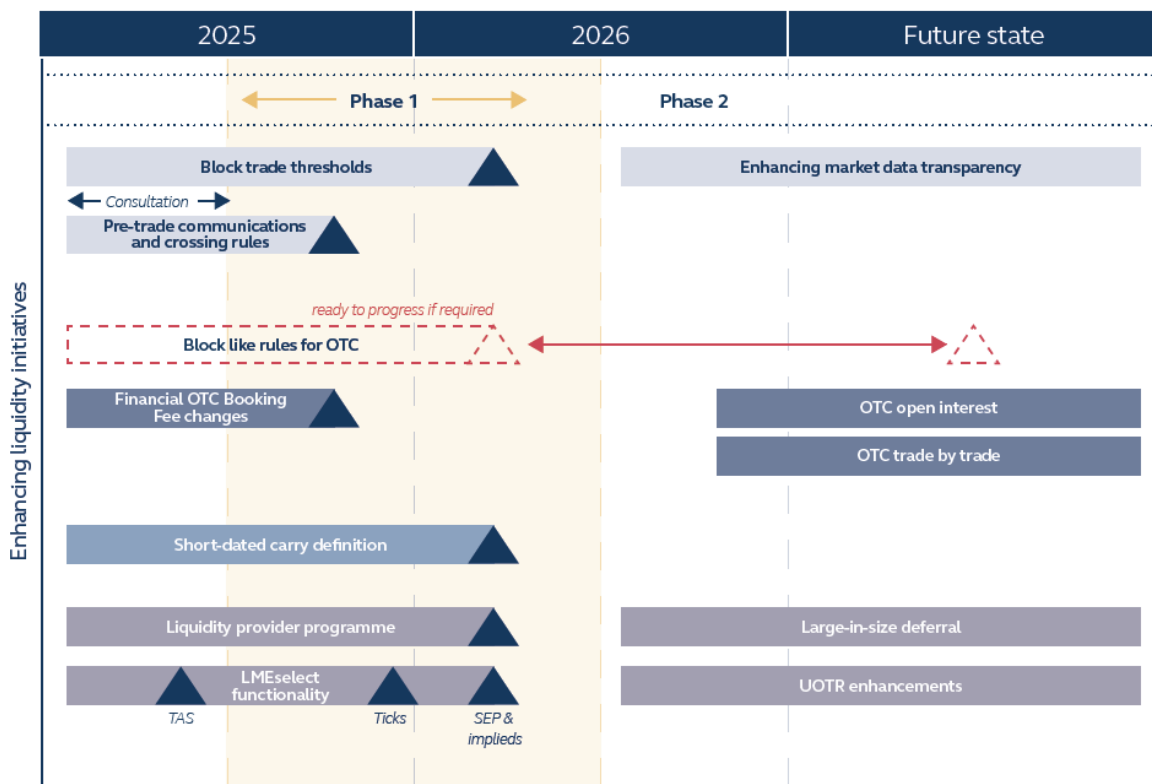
2025

2026

Future state

Phase 1

Phase 2

Enhancing liquidity initiatives

Block trade thresholds

Enhancing market data transparency

Consultation

Pre-trade communications and crossing rules

ready to progress if required

Block like rules for OTC

Financial OTC Booking Fee changes

OTC open interest

OTC trade by trade

Short-dated carry definition

Liquidity provider programme

Large-in-size deferral

LMEselect functionality

UOTR enhancements

TAS

Ticks

SEP & implieds